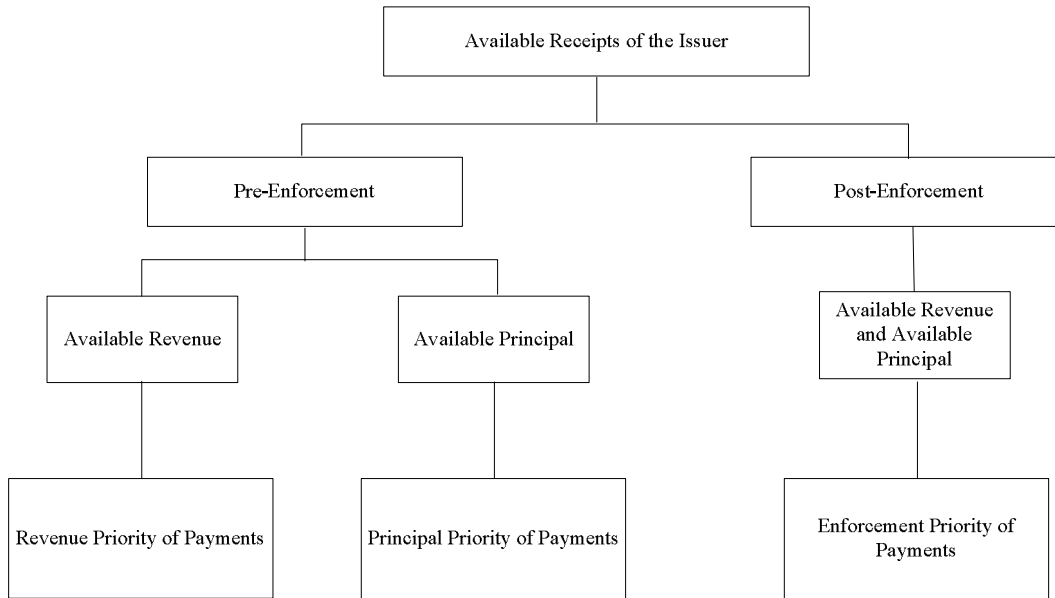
Available Receipts of the Issuer

Pre-Enforcement

Post-Enforcement

Available Revenue

Available Principal

Available Revenue and Available Principal

Revenue Priority of Payments

Principal Priority of Payments

Enforcement Priority of Payments